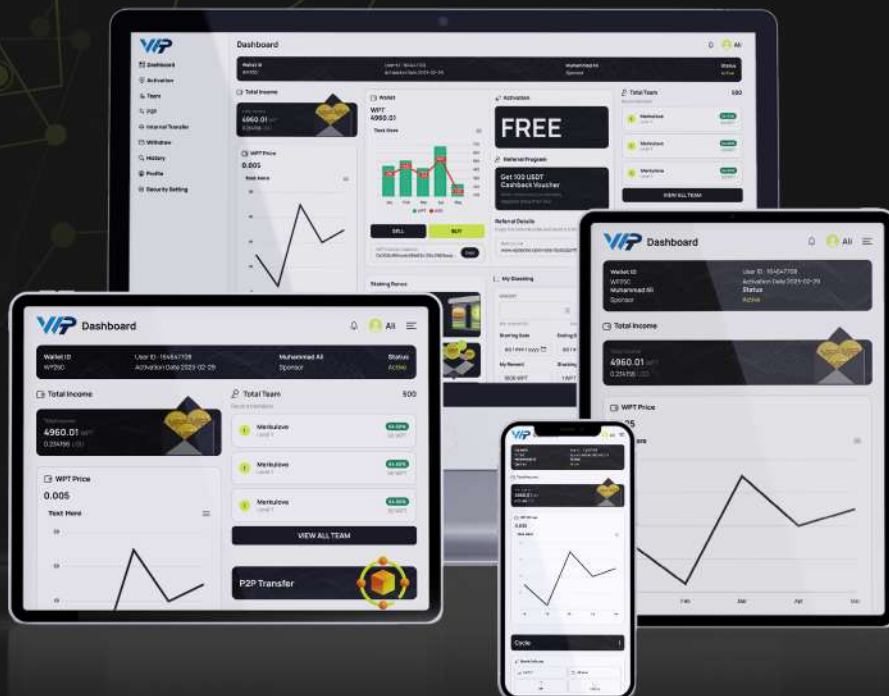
WP Dashboard

Dashboard
Activation
Team
P2P
Internal Transfer
Withdraw
History
Profile
Security Setting

Wallet ID
WP390
User ID : 164547708
Activation Date 2023-02-29
Muhammad Ali
Sponsor
Status
Active

Total Income
4960.01
Total Team
500
Wallet
WPT
4960.01
Activation
FREE
Referral Program
Get 100 USDT Cashback Voucher
Referral Details
WPT Price
0.005
SELL
BUY
Mentulova
VIEW ALL TEAM
Staking Bonus
My Staking
Starting Date
Ending Date
My Reward

WP Dashboard
Ali
Wallet ID
WP390
User ID : 164547708
Muhammad Ali
Status
Sponsor
Active
Total Income
4960.01
0.234156
Total Team
500
Mentulova
Level 1
Mentulova
Level 1
Mentulova
Level 1
WPT Price
0.005
Text Here
VIEW ALL TEAM
P2P Transfer

WP Dashboard
Ali
Wallet ID
WP390
Muhammad Ali
Sponsor
User ID : 164547708
Activation Date 2023-02-29
Status
Active
Total Income
4960.01
0.234156
WPT Price
Feb
Mar
Apr

Circle